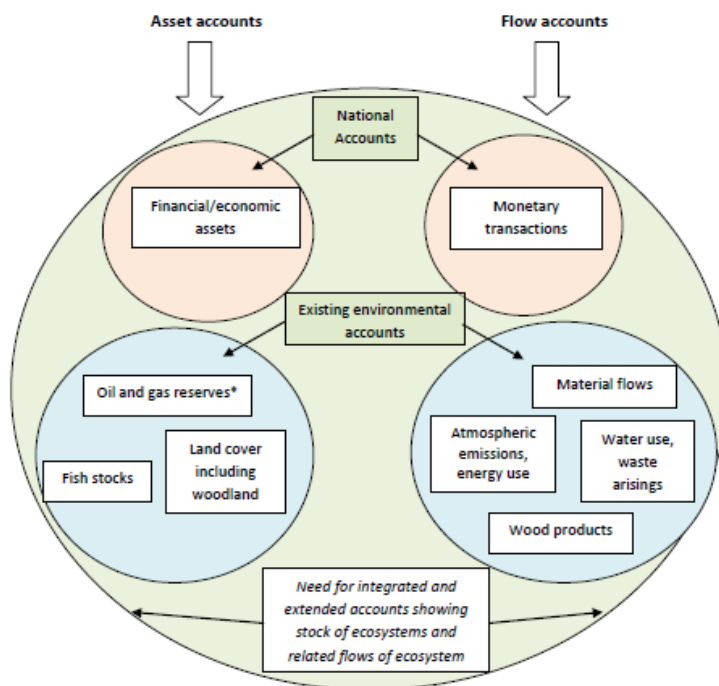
Asset accounts

Flow accounts

National Accounts

Financial/economic assets

Monetary transactions

Existing environmental accounts

Oil and gas reserves*

Fish stocks

Land cover including woodland

Material flows

Atmospheric emissions, energy use

Water use, waste arisings

Wood products

*Need for integrated and extended accounts showing stock of ecosystems and related flows of ecosystem*